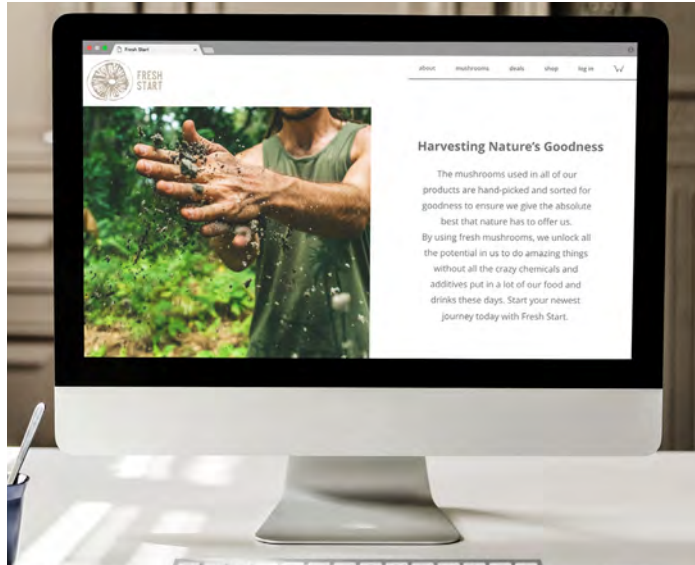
Fresh Start

FRESH START

about mushrooms deals shop log in

Harvesting Nature's Goodness

The mushrooms used in all of our products are hand-picked and sorted for goodness to ensure we give the absolute best that nature has to offer us. By using fresh mushrooms, we unlock all the potential in us to do amazing things without all the crazy chemicals and additives put in a lot of our food and drinks these days. Start your newest journey today with Fresh Start.